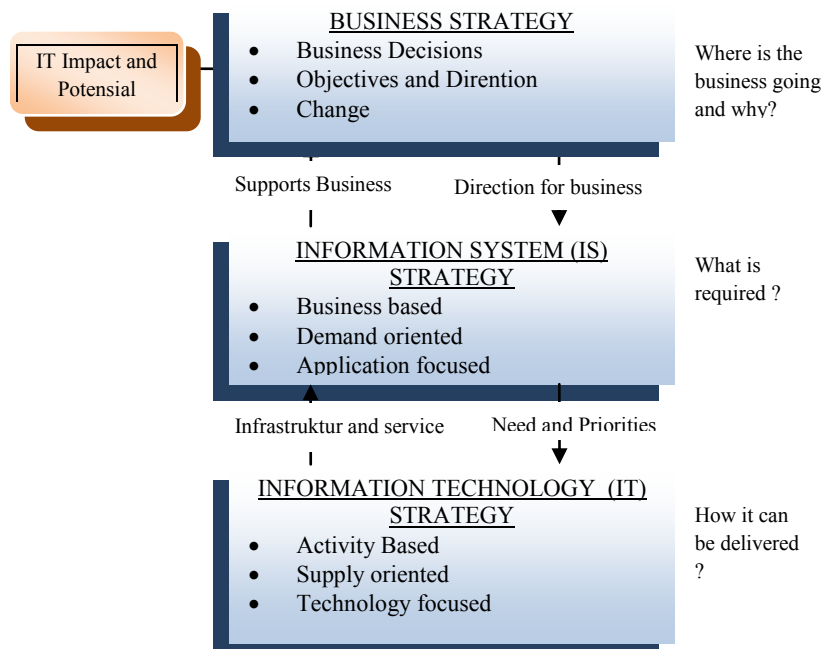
IT Impact and Potensial

BUSINESS STRATEGY
- Business Decisions
- Objectives and Dirention
- Change

Where is the business going and why?

Supports Business

Direction for business

INFORMATION SYSTEM (IS) STRATEGY
- Business based
- Demand oriented
- Application focused

What is required ?

Infrastruktur and service

Need and Priorities

INFORMATION TECHNOLOGY (IT) STRATEGY
- Activity Based
- Supply oriented
- Technology focused

How it can be delivered ?